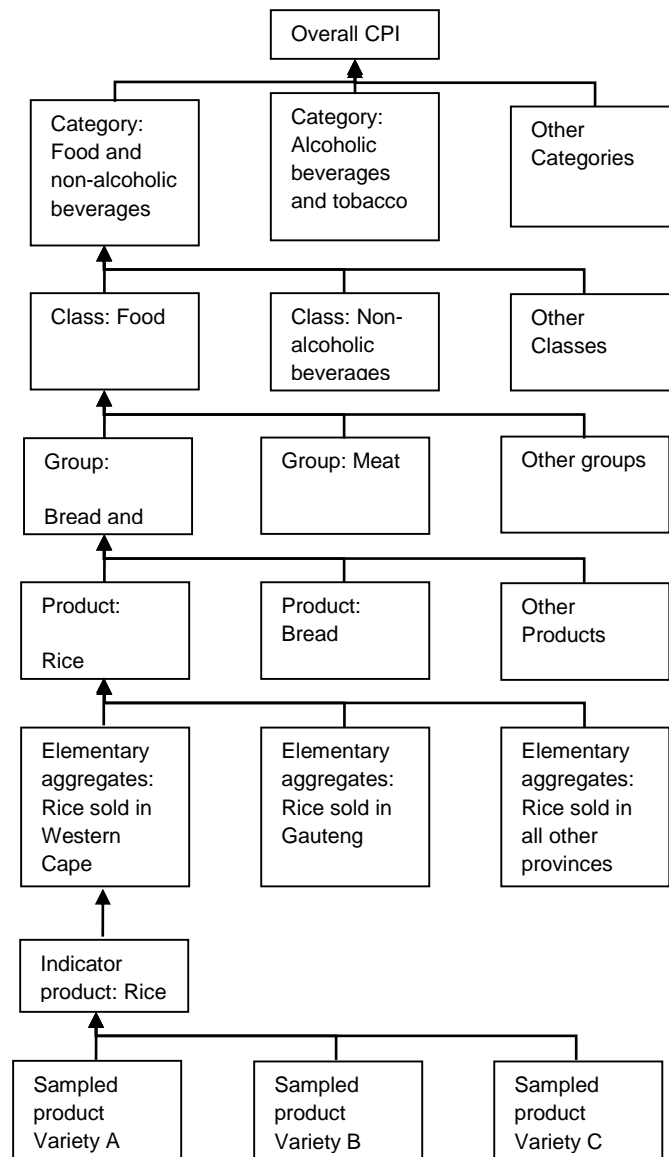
Overall CPI

Category: Food and non-alcoholic beverages

Category: Alcoholic beverages and tobacco

Other Categories

Class: Food

Class: Non-alcoholic beverages

Other Classes

Group:

Bread and

Group: Meat

Other groups

Product:

Rice

Product: Bread

Other Products

Elementary aggregates: Rice sold in Western Cape

Elementary aggregates: Rice sold in Gauteng

Elementary aggregates: Rice sold in all other provinces

Indicator product: Rice

Sampled product Variety A

Sampled product Variety B

Sampled product Variety C